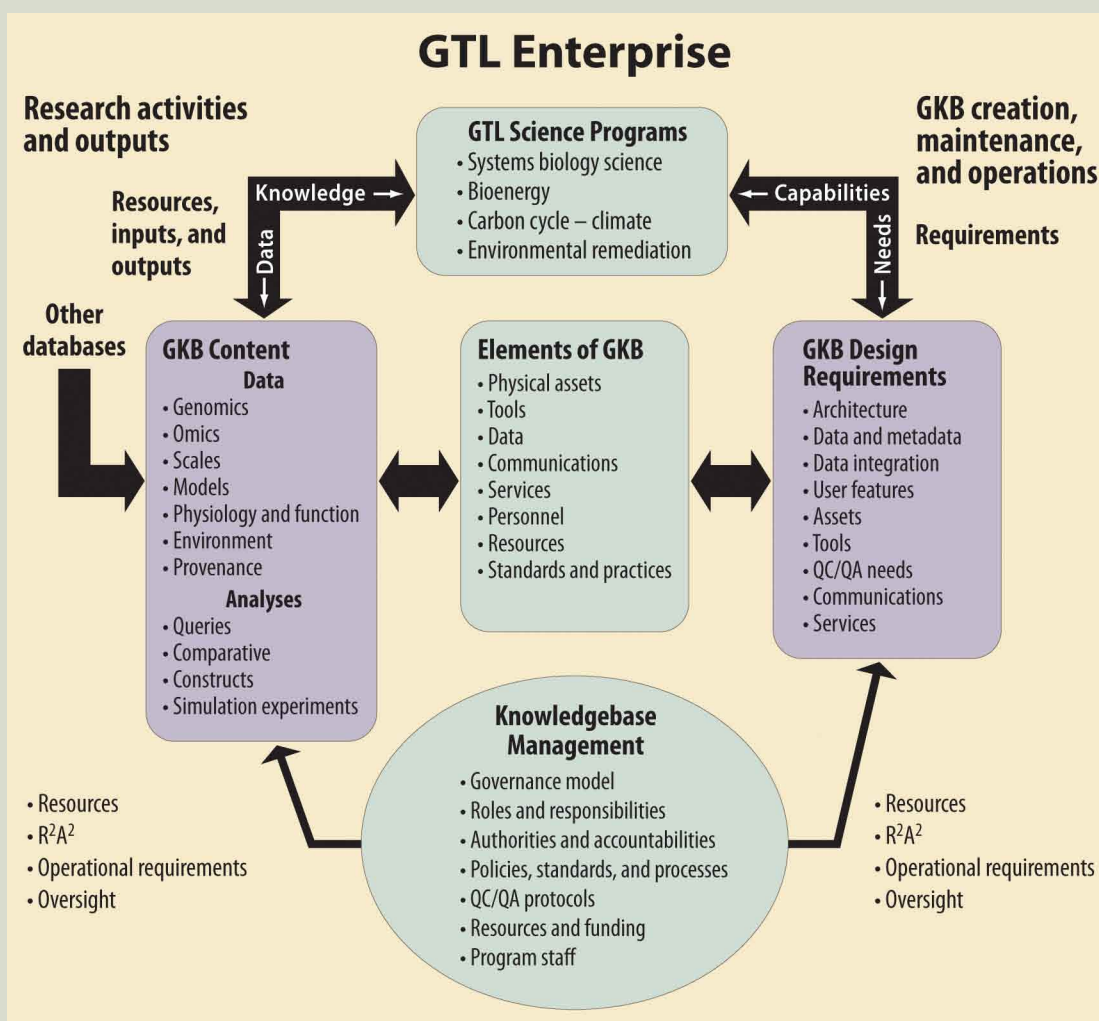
GTL Enterprise

Research activities and outputs

GKB creation, maintenance, and operations

GTL Science Programs
• Systems biology science
• Bioenergy
• Carbon cycle – climate
• Environmental remediation

Knowledge →

← Capabilities

Resources, inputs, and outputs

← Data

Needs →

Requirements

Other databases

GKB Content
Data
• Genomics
• Omics
• Scales
• Models
• Physiology and function
• Environment
• Provenance
Analyses
• Queries
• Comparative
• Constructs
• Simulation experiments

Elements of GKB
• Physical assets
• Tools
• Data
• Communications
• Services
• Personnel
• Resources
• Standards and practices

GKB Design Requirements
• Architecture
• Data and metadata
• Data integration
• User features
• Assets
• Tools
• QC/QA needs
• Communications
• Services

Knowledgebase Management
• Governance model
• Roles and responsibilities
• Authorities and accountabilities
• Policies, standards, and processes
• QC/QA protocols
• Resources and funding
• Program staff

• Resources
• $R^2A^2$
• Operational requirements
• Oversight

• Resources
• $R^2A^2$
• Operational requirements
• Oversight